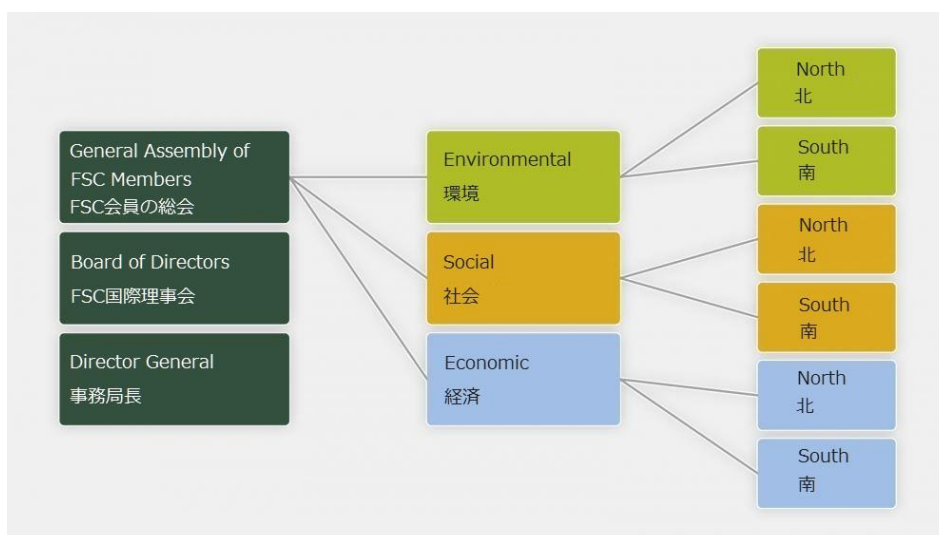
General Assembly of FSC Members
FSC会員の総会

Board of Directors
FSC国際理事会

Director General
事務局長

Environmental
環境

Social
社会

Economic
経済

North
北

South
南

North
北

South
南

North
北

South
南